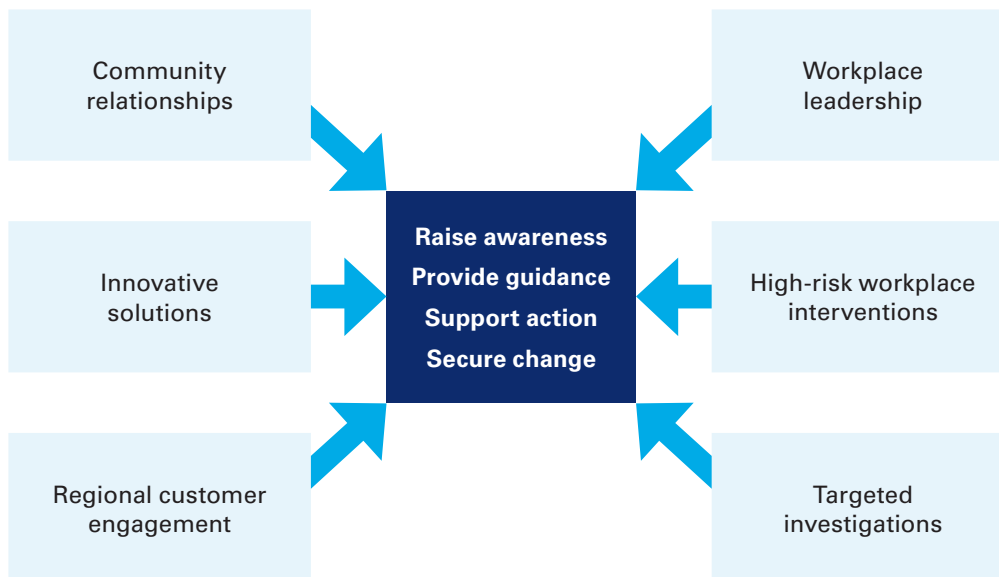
Community relationships

Workplace leadership

Raise awareness
Provide guidance
Support action
Secure change

Innovative solutions

High-risk workplace interventions

Regional customer engagement

Targeted investigations